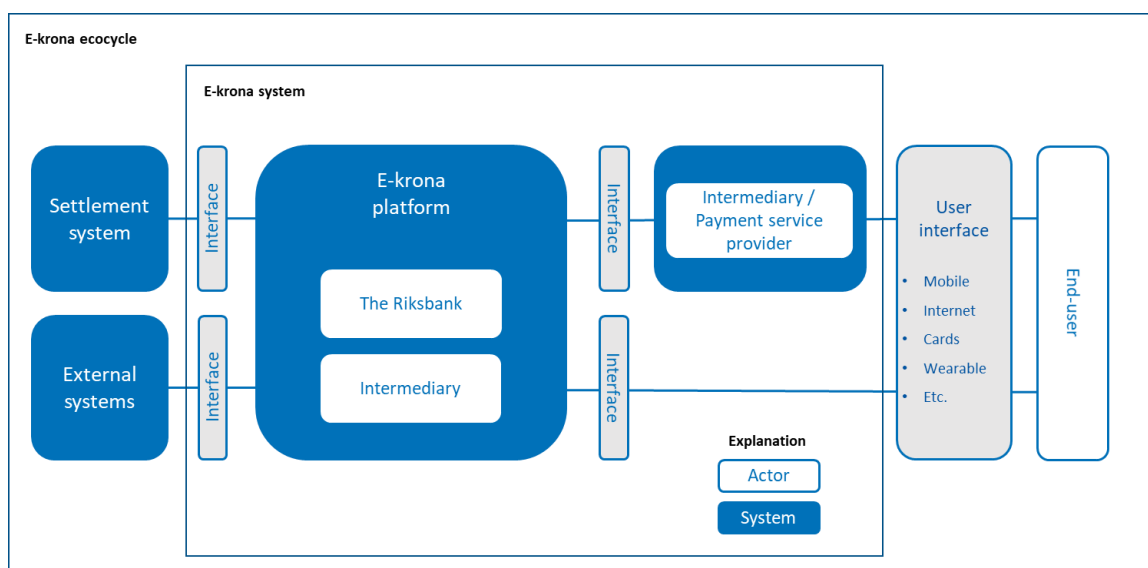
E-krona ecocycle

E-krona system

Settlement system

Interface

E-krona platform

The Riksbank

Intermediary

Interface

Intermediary / Payment service provider

User interface

- Mobile
- Internet
- Cards
- Wearable
- Etc.

End-user

External systems

Interface

Interface

Explanation

Actor

System